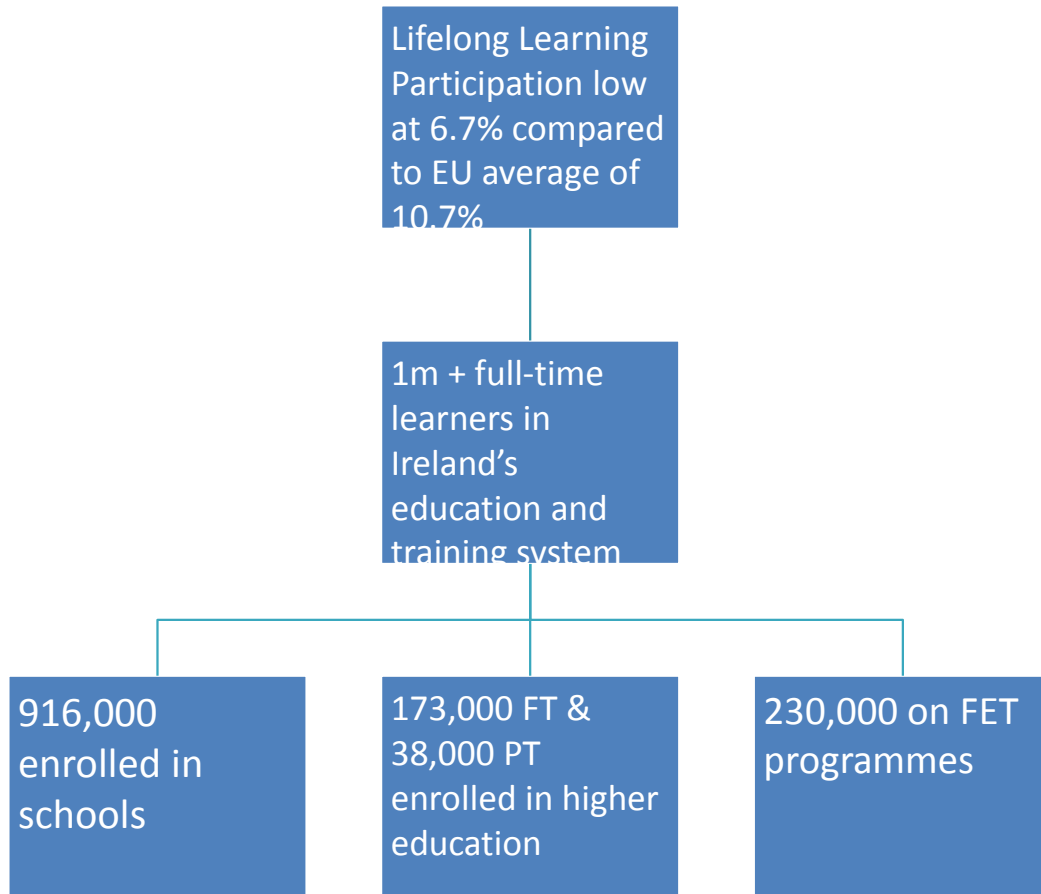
Lifelong Learning Participation low at 6.7% compared to EU average of 10.7%

1m + full-time learners in Ireland's education and training system

916,000 enrolled in schools

173,000 FT & 38,000 PT enrolled in higher education

230,000 on FET programmes